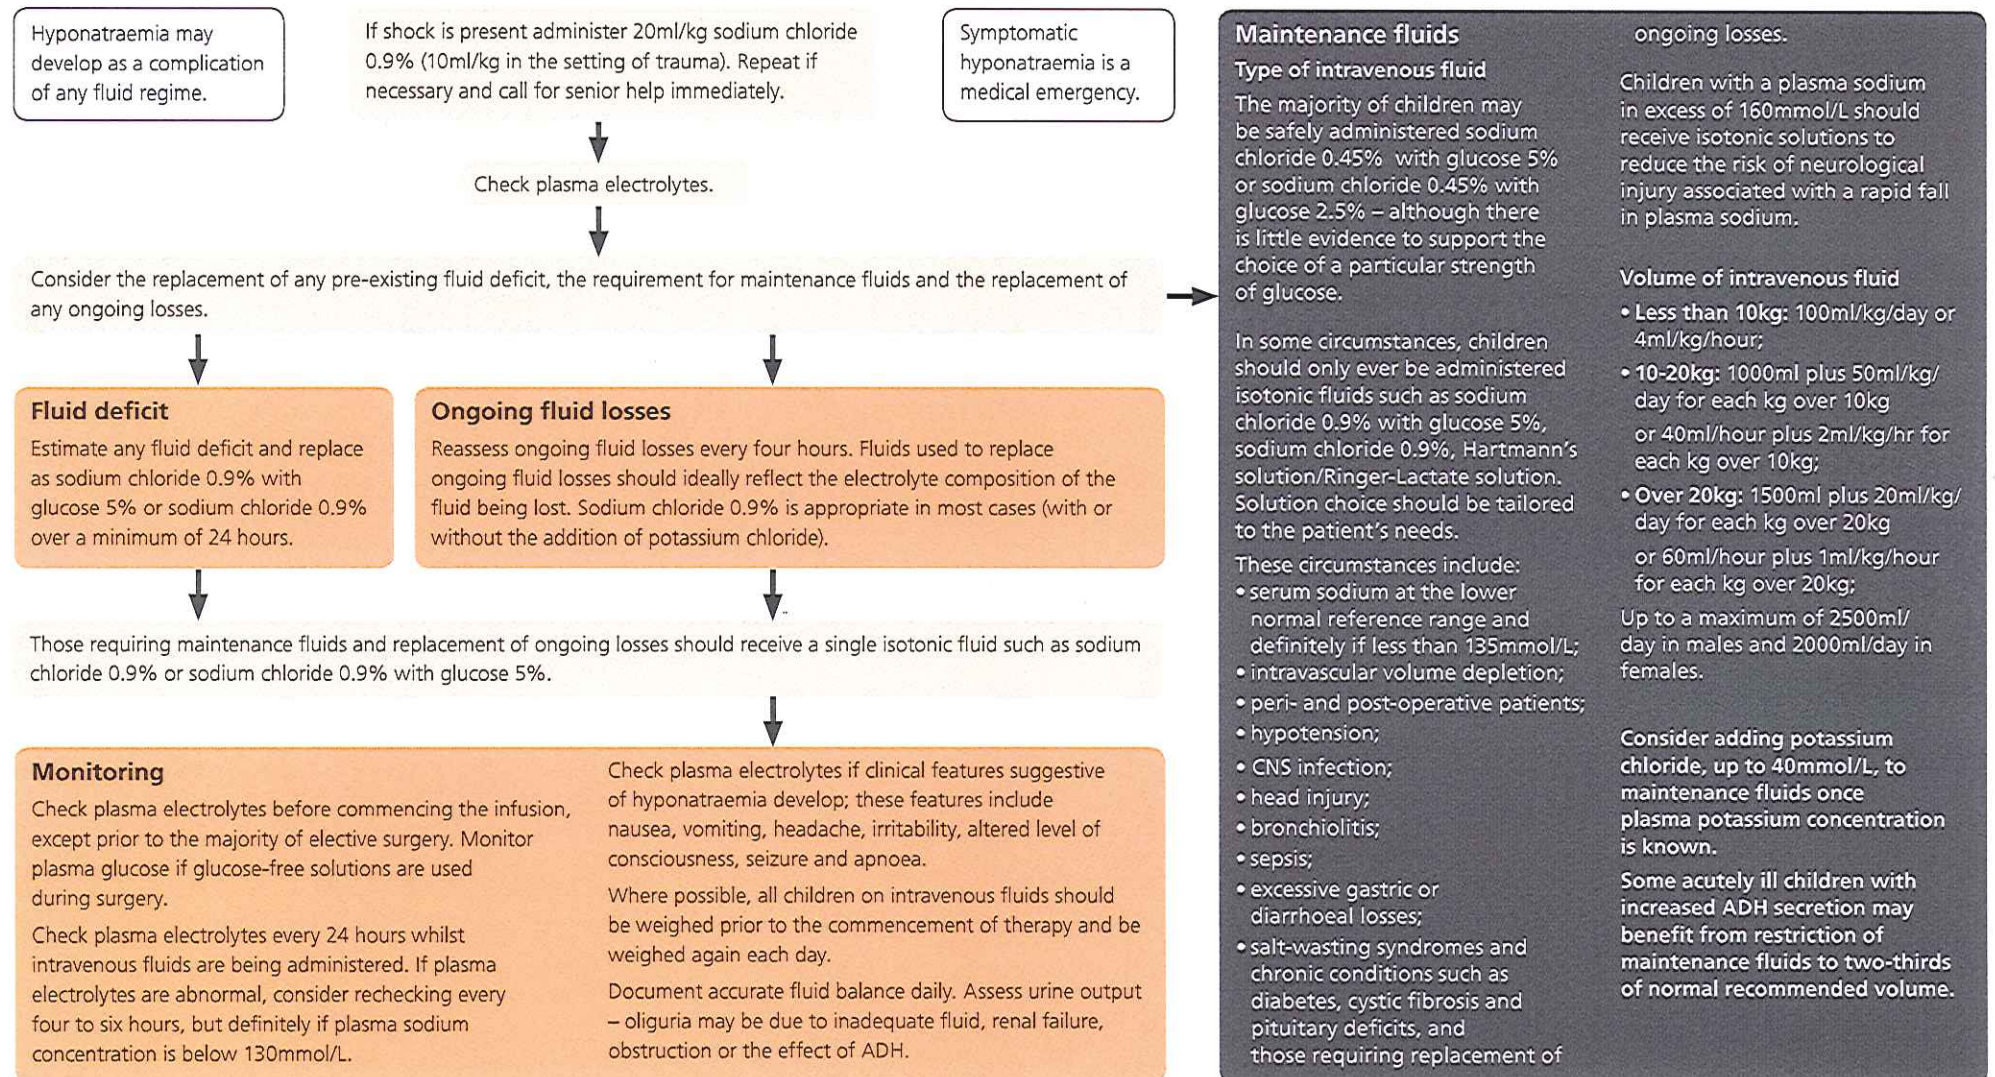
Hyponatraemia may develop as a complication of any fluid regime.

If shock is present administer 20ml/kg sodium chloride 0.9% (10ml/kg in the setting of trauma). Repeat if necessary and call for senior help immediately.

Symptomatic hyponatraemia is a medical emergency.

Check plasma electrolytes.

Consider the replacement of any pre-existing fluid deficit, the requirement for maintenance fluids and the replacement of any ongoing losses.

Fluid deficit
Estimate any fluid deficit and replace as sodium chloride 0.9% with glucose 5% or sodium chloride 0.9% over a minimum of 24 hours.

Ongoing fluid losses
Reassess ongoing fluid losses every four hours. Fluids used to replace ongoing fluid losses should ideally reflect the electrolyte composition of the fluid being lost. Sodium chloride 0.9% is appropriate in most cases (with or without the addition of potassium chloride).

Those requiring maintenance fluids and replacement of ongoing losses should receive a single isotonic fluid such as sodium chloride 0.9% or sodium chloride 0.9% with glucose 5%.

Monitoring
Check plasma electrolytes before commencing the infusion, except prior to the majority of elective surgery. Monitor plasma glucose if glucose-free solutions are used during surgery.

Check plasma electrolytes every 24 hours whilst intravenous fluids are being administered. If plasma electrolytes are abnormal, consider rechecking every four to six hours, but definitely if plasma sodium concentration is below 130mmol/L.

Check plasma electrolytes if clinical features suggestive of hyponatraemia develop; these features include nausea, vomiting, headache, irritability, altered level of consciousness, seizure and apnoea.

Where possible, all children on intravenous fluids should be weighed prior to the commencement of therapy and be weighed again each day.

Document accurate fluid balance daily. Assess urine output – oliguria may be due to inadequate fluid, renal failure, obstruction or the effect of ADH.

Maintenance fluids
Type of intravenous fluid
The majority of children may be safely administered sodium chloride 0.45% with glucose 5% or sodium chloride 0.45% with glucose 2.5% – although there is little evidence to support the choice of a particular strength of glucose.

In some circumstances, children should only ever be administered isotonic fluids such as sodium chloride 0.9% with glucose 5%, sodium chloride 0.9%, Hartmann's solution/Ringer-Lactate solution. Solution choice should be tailored to the patient's needs.

These circumstances include:
• serum sodium at the lower normal reference range and definitely if less than 135mmol/L;
• intravascular volume depletion;
• peri- and post-operative patients;
• hypotension;
• CNS infection;
• head injury;
• bronchiolitis;
• sepsis;
• excessive gastric or diarrhoeal losses;
• salt-wasting syndromes and chronic conditions such as diabetes, cystic fibrosis and pituitary deficits, and those requiring replacement of ongoing losses.

Children with a plasma sodium in excess of 160mmol/L should receive isotonic solutions to reduce the risk of neurological injury associated with a rapid fall in plasma sodium.

Volume of intravenous fluid
• Less than 10kg: 100ml/kg/day or 4ml/kg/hour;
• 10-20kg: 1000ml plus 50ml/kg/day for each kg over 10kg or 40ml/hour plus 2ml/kg/hr for each kg over 10kg;
• Over 20kg: 1500ml plus 20ml/kg/day for each kg over 20kg or 60ml/hour plus 1ml/kg/hour for each kg over 20kg;
Up to a maximum of 2500ml/day in males and 2000ml/day in females.

Consider adding potassium chloride, up to 40mmol/L, to maintenance fluids once plasma potassium concentration is known.

Some acutely ill children with increased ADH secretion may benefit from restriction of maintenance fluids to two-thirds of normal recommended volume.